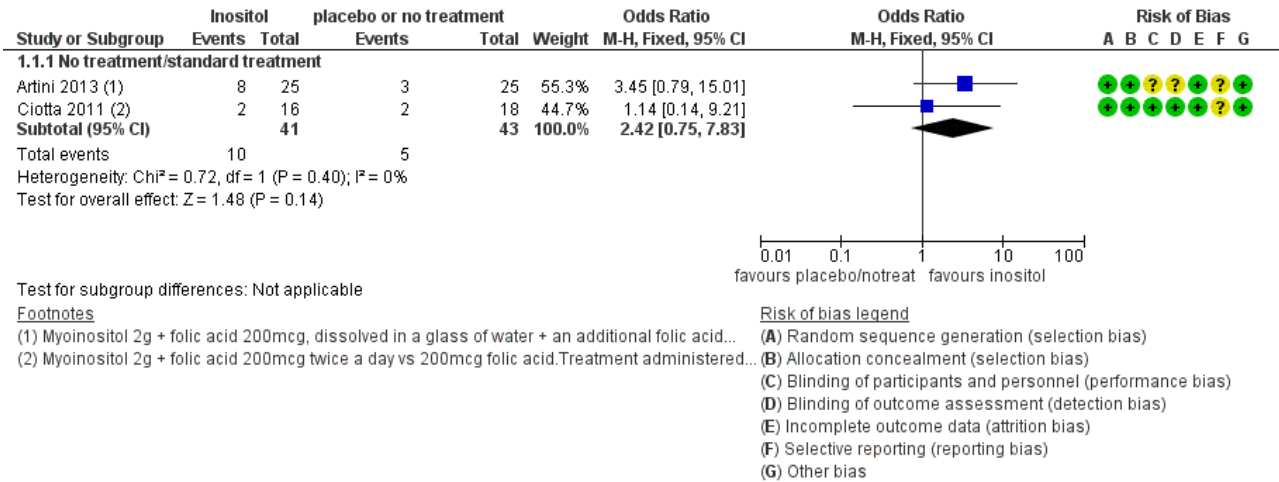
| | Inositol | | placebo or no treatment | | | Odds Ratio | Odds Ratio | Risk of Bias |
|---|---|---|---|---|---|---|---|---|
| Study or Subgroup | Events | Total | Events | Total | Weight | M-H, Fixed, 95% CI | M-H, Fixed, 95% CI | A B C D E F G |
| 1.1.1 No treatment/standard treatment | | | | | | | | |
| Artini 2013 (1) | 8 | 25 | 3 | 25 | 55.3% | 3.45 [0.79, 15.01] | | + + ? ? + ? + |
| Ciotta 2011 (2) | 2 | 16 | 2 | 18 | 44.7% | 1.14 [0.14, 9.21] | | + + + + + ? + |
| Subtotal (95% CI) | | 41 | | 43 | 100.0% | 2.42 [0.75, 7.83] | | |
| Total events | 10 | | 5 | | | | | |

Heterogeneity: Chi² = 0.72, df = 1 (P = 0.40); I² = 0%
Test for overall effect: Z = 1.48 (P = 0.14)

0.01 0.1 1 10 100
favours placebo/notreat favours inositol

Test for subgroup differences: Not applicable

Footnotes
(1) Myoinositol 2g + folic acid 200mcg, dissolved in a glass of water + an additional folic acid...
(2) Myoinositol 2g + folic acid 200mcg twice a day vs 200mcg folic acid.Treatment administered...

Risk of bias legend
(A) Random sequence generation (selection bias)
(B) Allocation concealment (selection bias)
(C) Blinding of participants and personnel (performance bias)
(D) Blinding of outcome assessment (detection bias)
(E) Incomplete outcome data (attrition bias)
(F) Selective reporting (reporting bias)
(G) Other bias